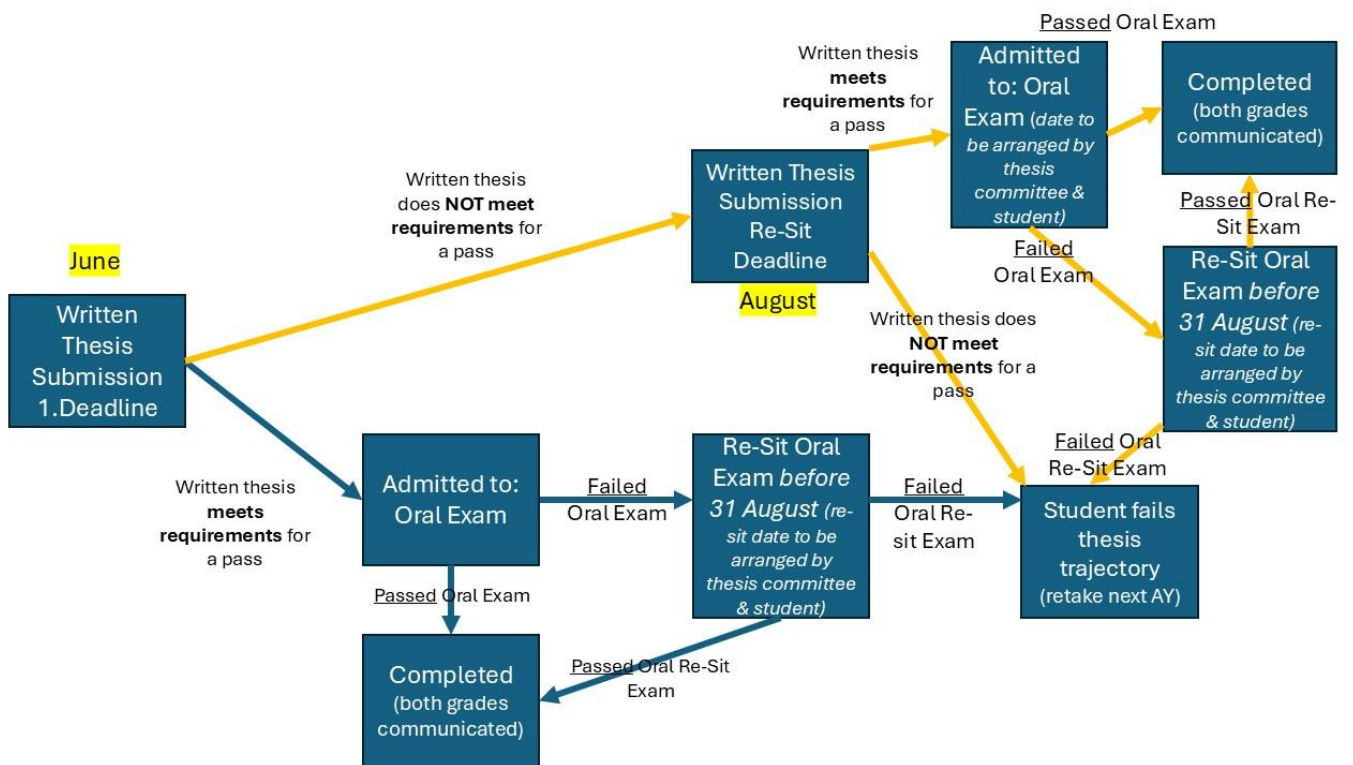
June

Written Thesis Submission 1.Deadline

Written thesis does **NOT meet requirements** for a pass

Written Thesis Submission Re-Sit Deadline

August

Written thesis **meets requirements** for a pass

Admitted to: Oral Exam *(date to be arranged by thesis committee & student)*

Passed Oral Exam

Completed (both grades communicated)

Passed Oral Re-Sit Exam

Failed Oral Exam

Re-Sit Oral Exam *before 31 August (re-sit date to be arranged by thesis committee & student)*

Written thesis does **NOT meet requirements** for a pass

Failed Oral Re-Sit Exam

Written thesis **meets requirements** for a pass

Admitted to: Oral Exam

Failed Oral Exam

Re-Sit Oral Exam *before 31 August (re-sit date to be arranged by thesis committee & student)*

Failed Oral Re-sit Exam

Student fails thesis trajectory (retake next AY)

Passed Oral Exam

Completed (both grades communicated)

Passed Oral Re-Sit Exam